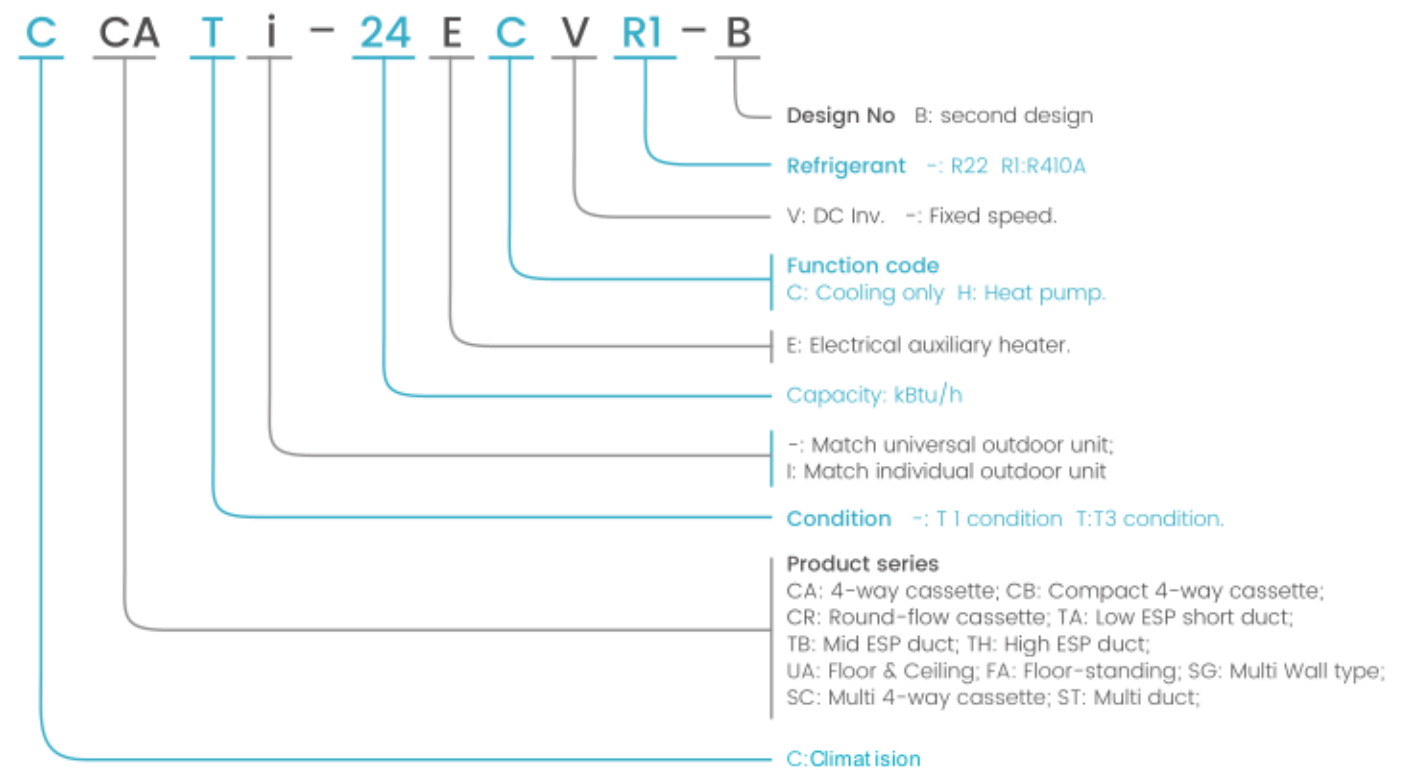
C CA T i – 24 E C V R1 – B

Design No B: second design

Refrigerant -: R22 R1:R410A

V: DC Inv. -: Fixed speed.

Function code
C: Cooling only H: Heat pump.

E: Electrical auxiliary heater.

Capacity: kBtu/h

-: Match universal outdoor unit;
I: Match individual outdoor unit

Condition -: T 1 condition T:T3 condition.

Product series
CA: 4-way cassette; CB: Compact 4-way cassette;
CR: Round-flow cassette; TA: Low ESP short duct;
TB: Mid ESP duct; TH: High ESP duct;
UA: Floor & Ceiling; FA: Floor-standing; SG: Multi Wall type;
SC: Multi 4-way cassette; ST: Multi duct;

C:Climatision